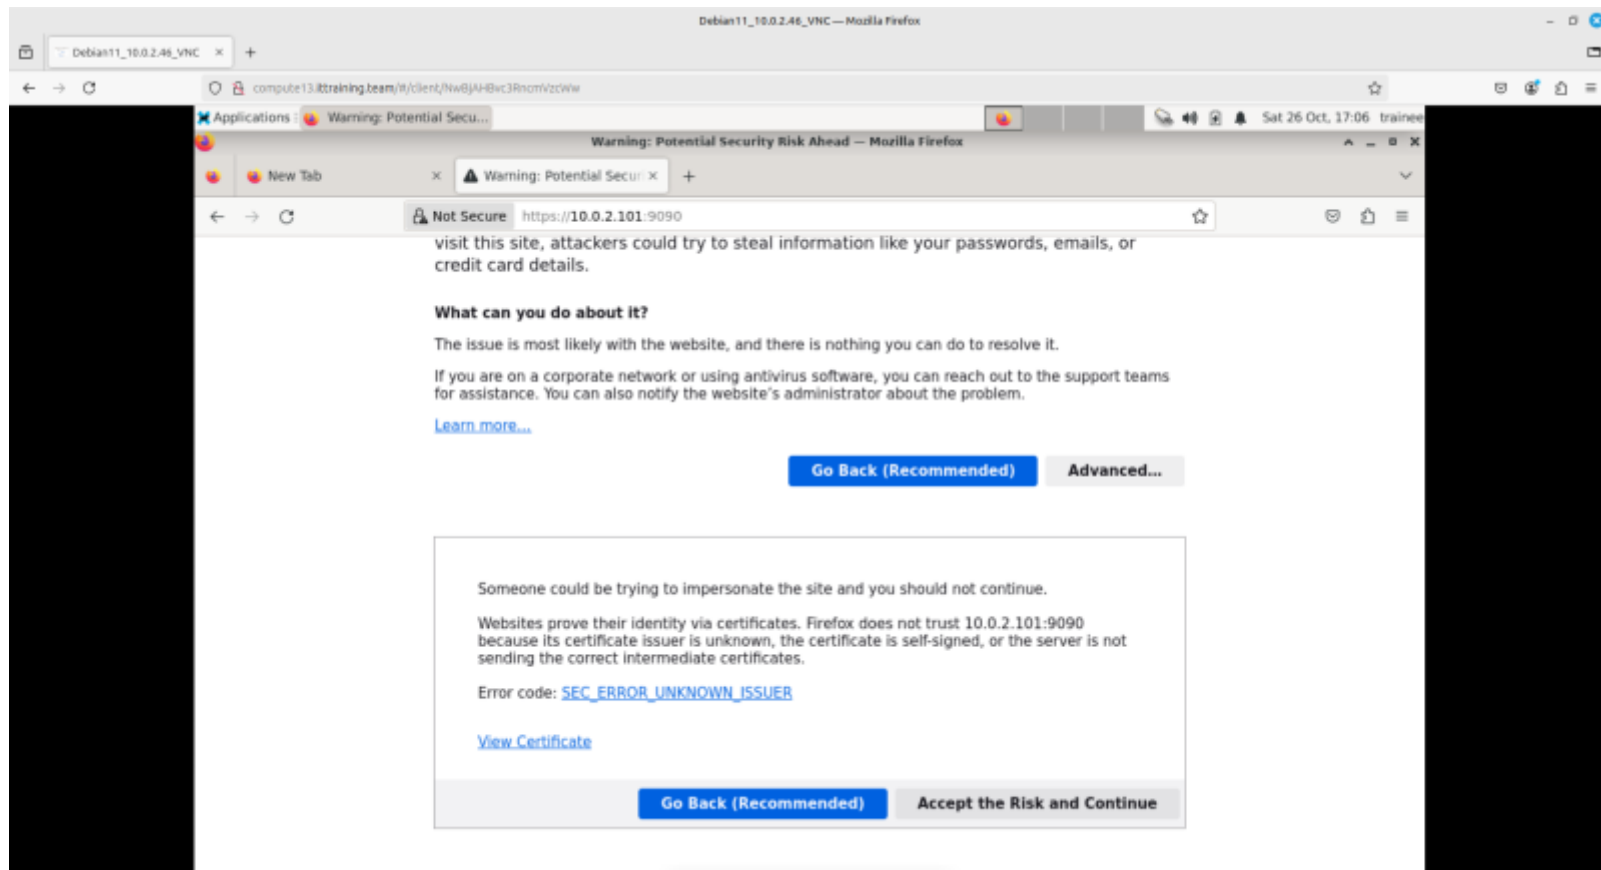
Debian11_10.0.2.46_VNC — Mozilla Firefox

Debian11_10.0.2.46_VNC ×

compute13.ittraining.team/#/client/NwBjAHBvc3RncmVzcWw

Applications | Warning: Potential Secu...

Sat 26 Oct, 17:06 trainee

Warning: Potential Security Risk Ahead — Mozilla Firefox

New Tab ×

Warning: Potential Secur ×

Not Secure https://10.0.2.101:9090

visit this site, attackers could try to steal information like your passwords, emails, or credit card details.

What can you do about it?

The issue is most likely with the website, and there is nothing you can do to resolve it.

If you are on a corporate network or using antivirus software, you can reach out to the support teams for assistance. You can also notify the website's administrator about the problem.

Learn more...

Go Back (Recommended) Advanced...

Someone could be trying to impersonate the site and you should not continue.

Websites prove their identity via certificates. Firefox does not trust 10.0.2.101:9090 because its certificate issuer is unknown, the certificate is self-signed, or the server is not sending the correct intermediate certificates.

Error code: SEC_ERROR_UNKNOWN_ISSUER

View Certificate

Go Back (Recommended) Accept the Risk and Continue